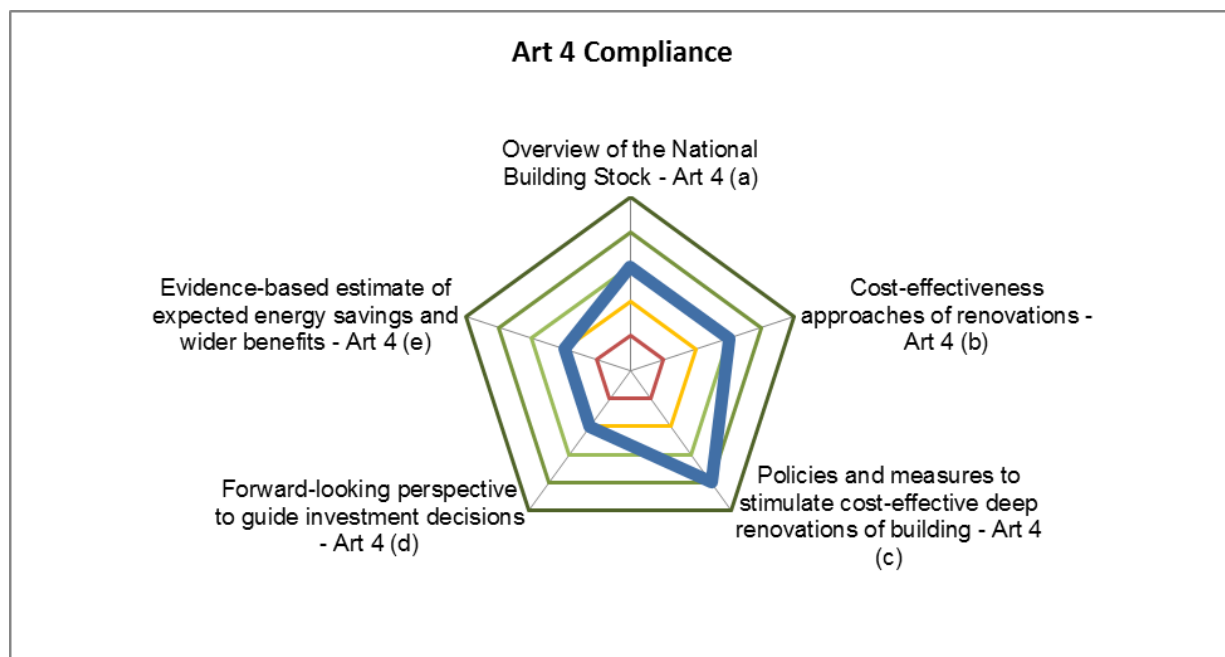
Art 4 Compliance

Overview of the National Building Stock - Art 4 (a)

Cost-effectiveness approaches of renovations - Art 4 (b)

Policies and measures to stimulate cost-effective deep renovations of building - Art 4 (c)

Forward-looking perspective to guide investment decisions - Art 4 (d)

Evidence-based estimate of expected energy savings and wider benefits - Art 4 (e)